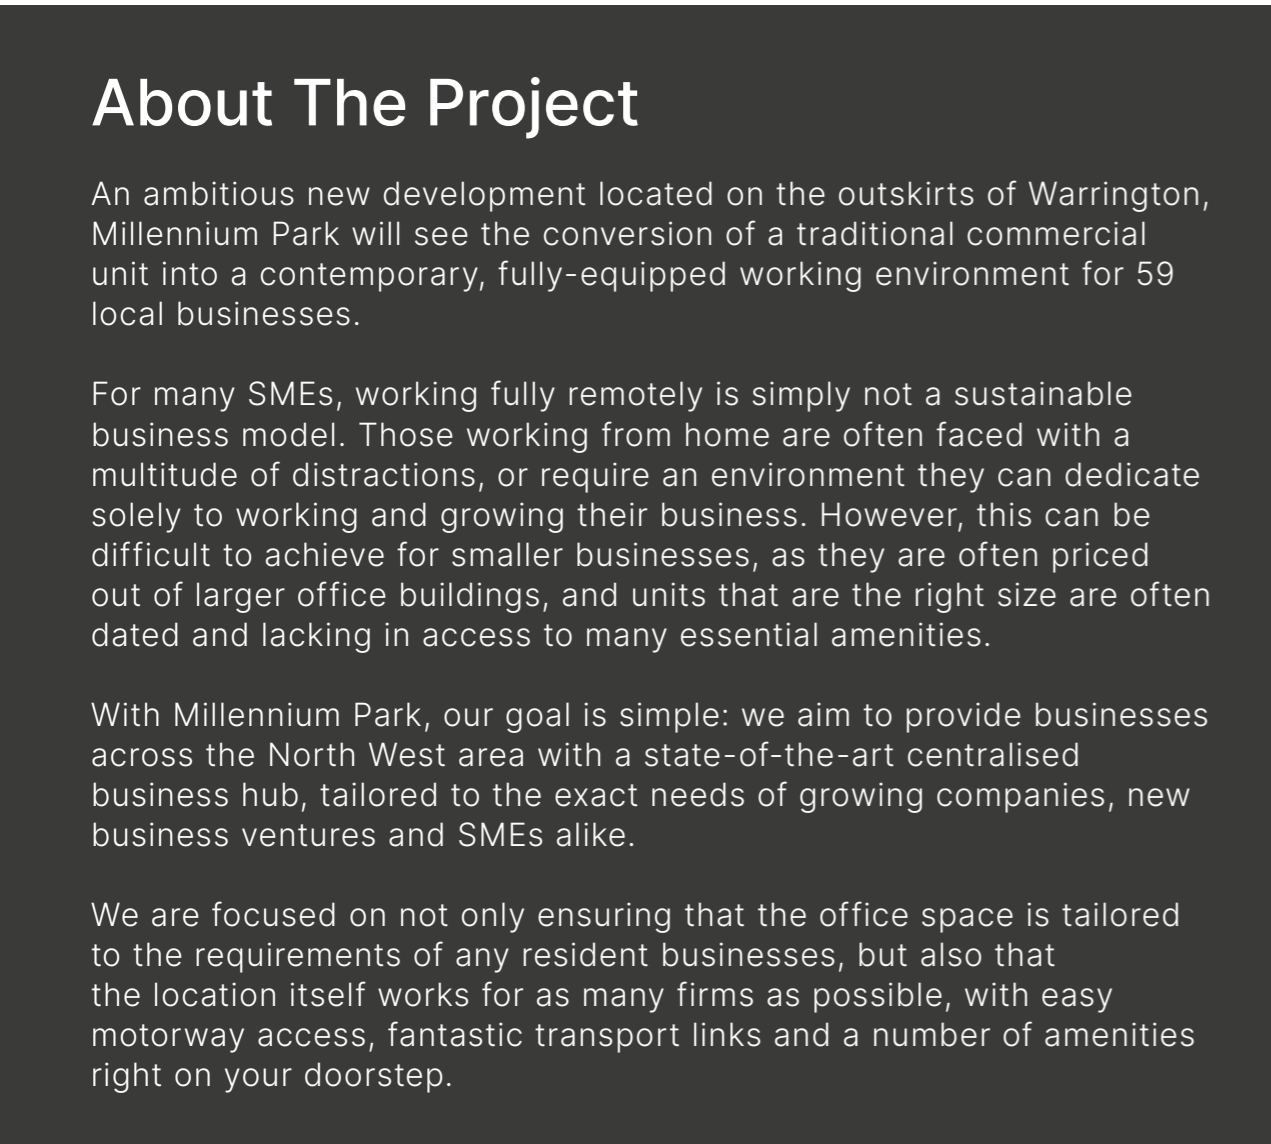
About The Project

An ambitious new development located on the outskirts of Warrington, Millennium Park will see the conversion of a traditional commercial unit into a contemporary, fully-equipped working environment for 59 local businesses.

For many SMEs, working fully remotely is simply not a sustainable business model. Those working from home are often faced with a multitude of distractions, or require an environment they can dedicate solely to working and growing their business. However, this can be difficult to achieve for smaller businesses, as they are often priced out of larger office buildings, and units that are the right size are often dated and lacking in access to many essential amenities.

With Millennium Park, our goal is simple: we aim to provide businesses across the North West area with a state-of-the-art centralised business hub, tailored to the exact needs of growing companies, new business ventures and SMEs alike.

We are focused on not only ensuring that the office space is tailored to the requirements of any resident businesses, but also that the location itself works for as many firms as possible, with easy motorway access, fantastic transport links and a number of amenities right on your doorstep.